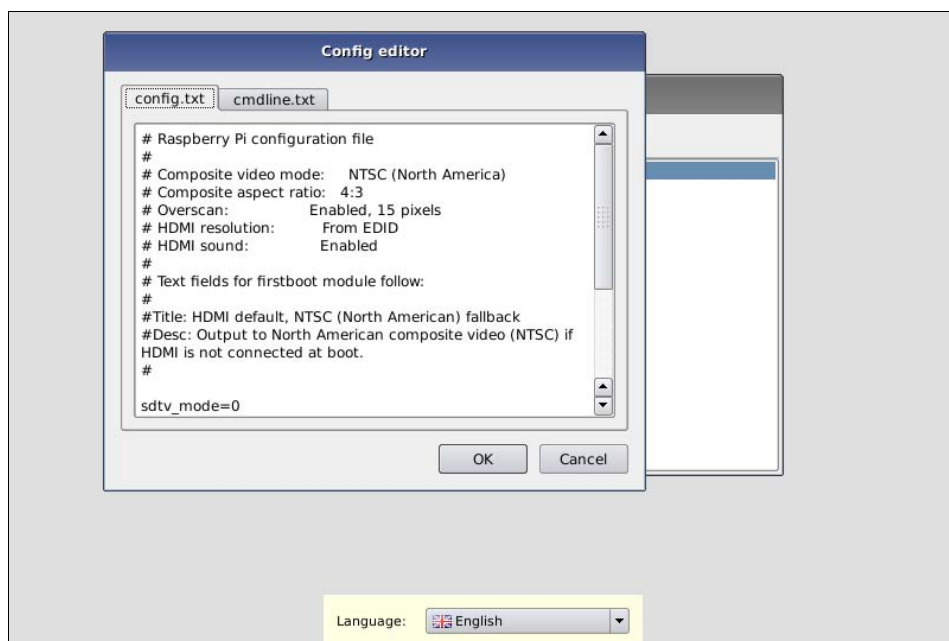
Config editor

config.txt cmdline.txt

# Raspberry Pi configuration file
#
# Composite video mode: NTSC (North America)
# Composite aspect ratio: 4:3
# Overscan: Enabled, 15 pixels
# HDMI resolution: From EDID
# HDMI sound: Enabled
#
# Text fields for firstboot module follow:
#
#Title: HDMI default, NTSC (North American) fallback
#Desc: Output to North American composite video (NTSC) if HDMI is not connected at boot.
#

sdtv_mode=0

OK Cancel

Language: English